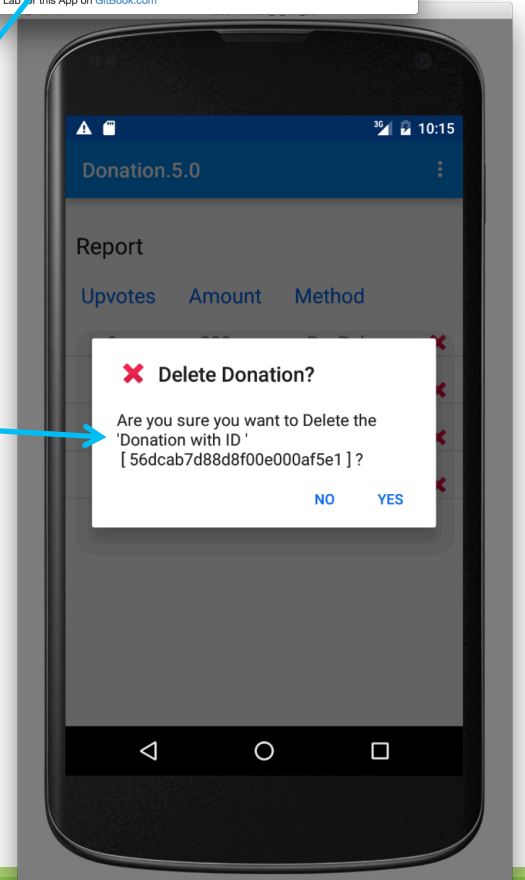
Lab for this App on GitBook.com

3G 10:15

Donation.5.0

Report

Upvotes Amount Method

Delete Donation?

Are you sure you want to Delete the 'Donation with ID ' [ 56dcab7d88d8f00e000af5e1 ] ?

NO YES